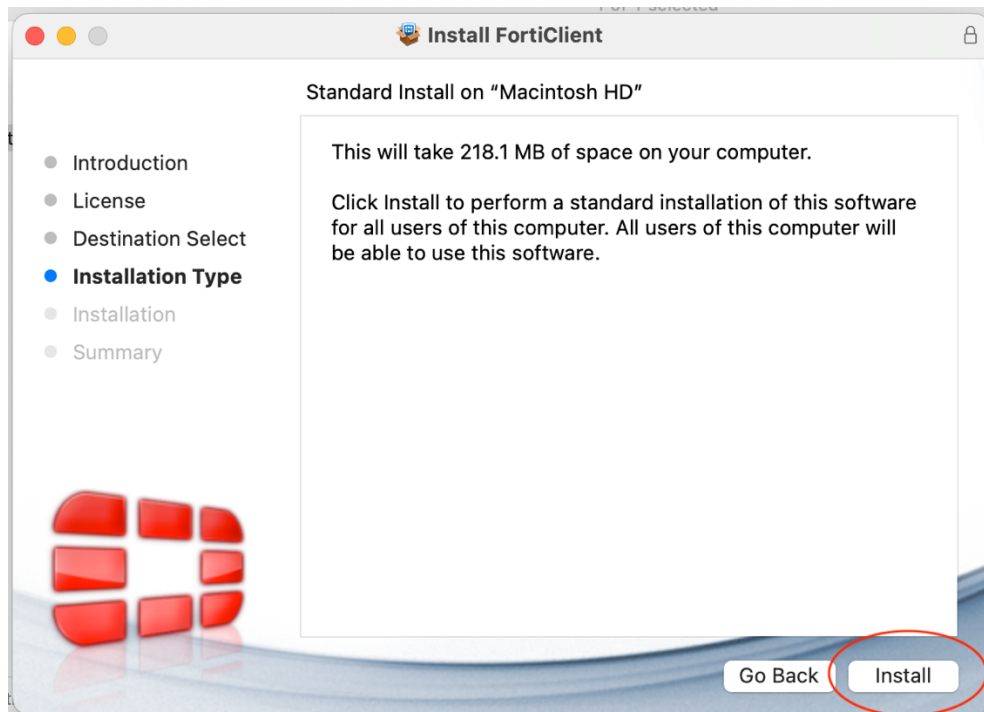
Install FortiClient

Standard Install on “Macintosh HD”

Introduction
License
Destination Select
Installation Type
Installation
Summary

This will take 218.1 MB of space on your computer.

Click Install to perform a standard installation of this software for all users of this computer. All users of this computer will be able to use this software.

Go Back
Install